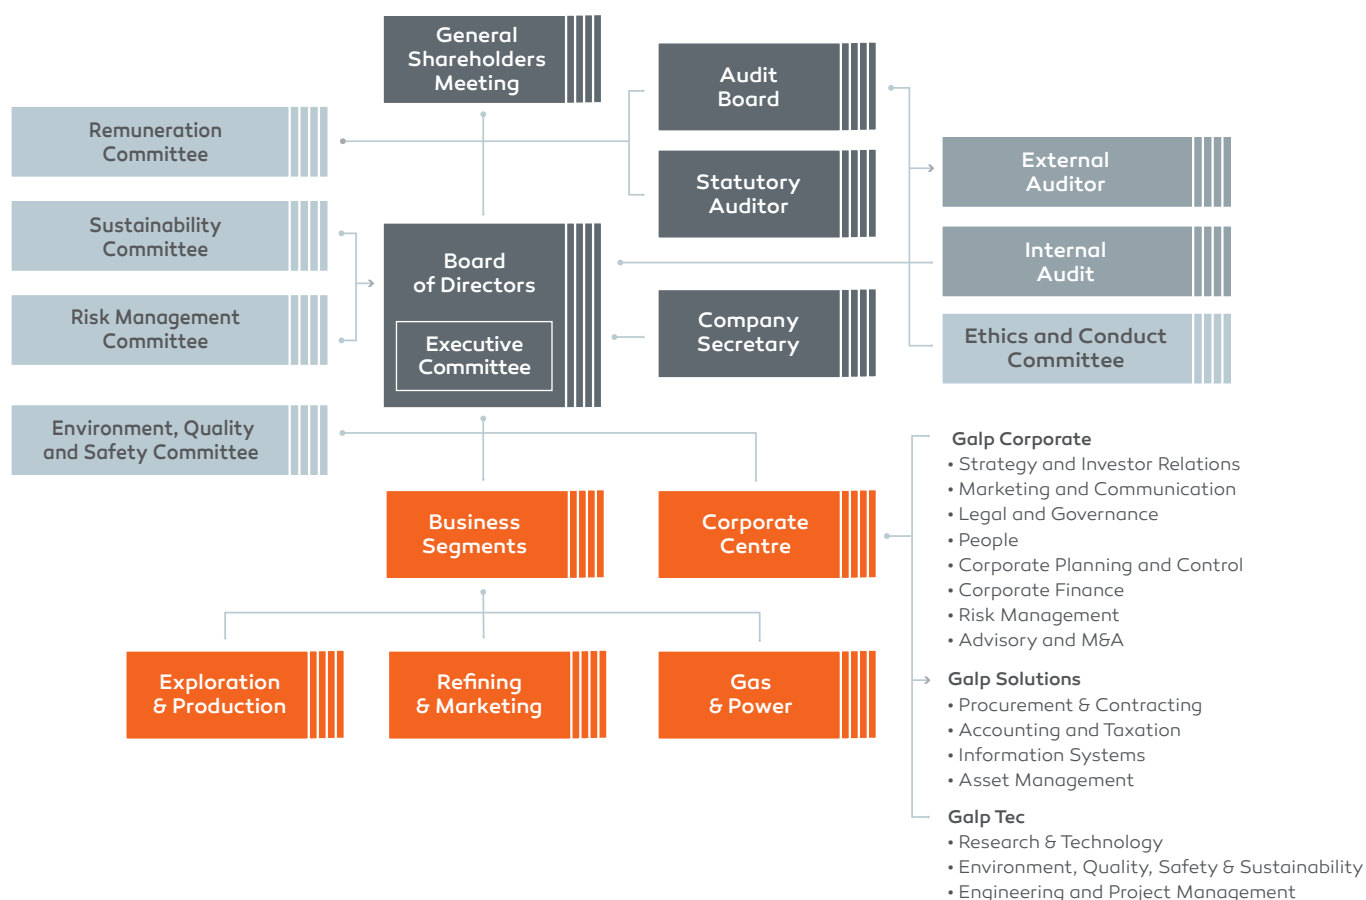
General Shareholders Meeting

Audit Board

Remuneration Committee

Statutory Auditor

External Auditor

Sustainability Committee

Board of Directors

Executive Committee

Internal Audit

Risk Management Committee

Company Secretary

Ethics and Conduct Committee

Environment, Quality and Safety Committee

Business Segments

Corporate Centre

Exploration & Production

Refining & Marketing

Gas & Power

Galp Corporate
• Strategy and Investor Relations
• Marketing and Communication
• Legal and Governance
• People
• Corporate Planning and Control
• Corporate Finance
• Risk Management
• Advisory and M&A

Galp Solutions
• Procurement & Contracting
• Accounting and Taxation
• Information Systems
• Asset Management

Galp Tec
• Research & Technology
• Environment, Quality, Safety & Sustainability
• Engineering and Project Management